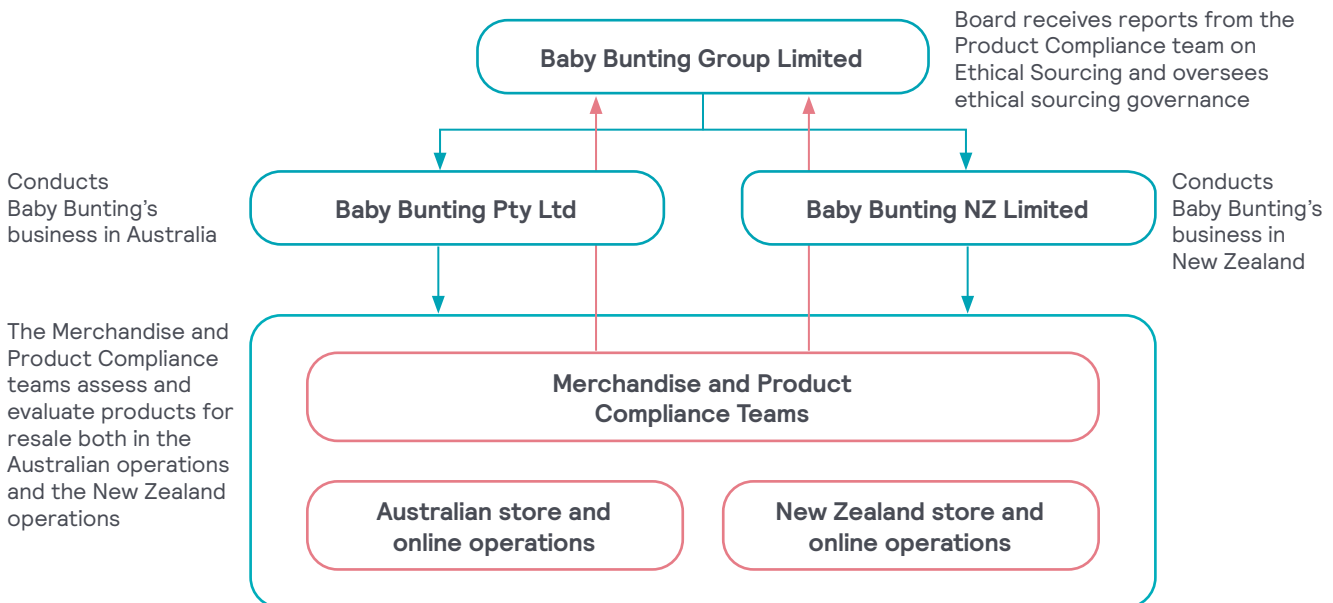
Baby Bunting Group Limited

Board receives reports from the Product Compliance team on Ethical Sourcing and oversees ethical sourcing governance

Conducts Baby Bunting's business in Australia

Baby Bunting Pty Ltd

Baby Bunting NZ Limited

Conducts Baby Bunting's business in New Zealand

The Merchandise and Product Compliance teams assess and evaluate products for resale both in the Australian operations and the New Zealand operations

Merchandise and Product Compliance Teams

Australian store and online operations

New Zealand store and online operations